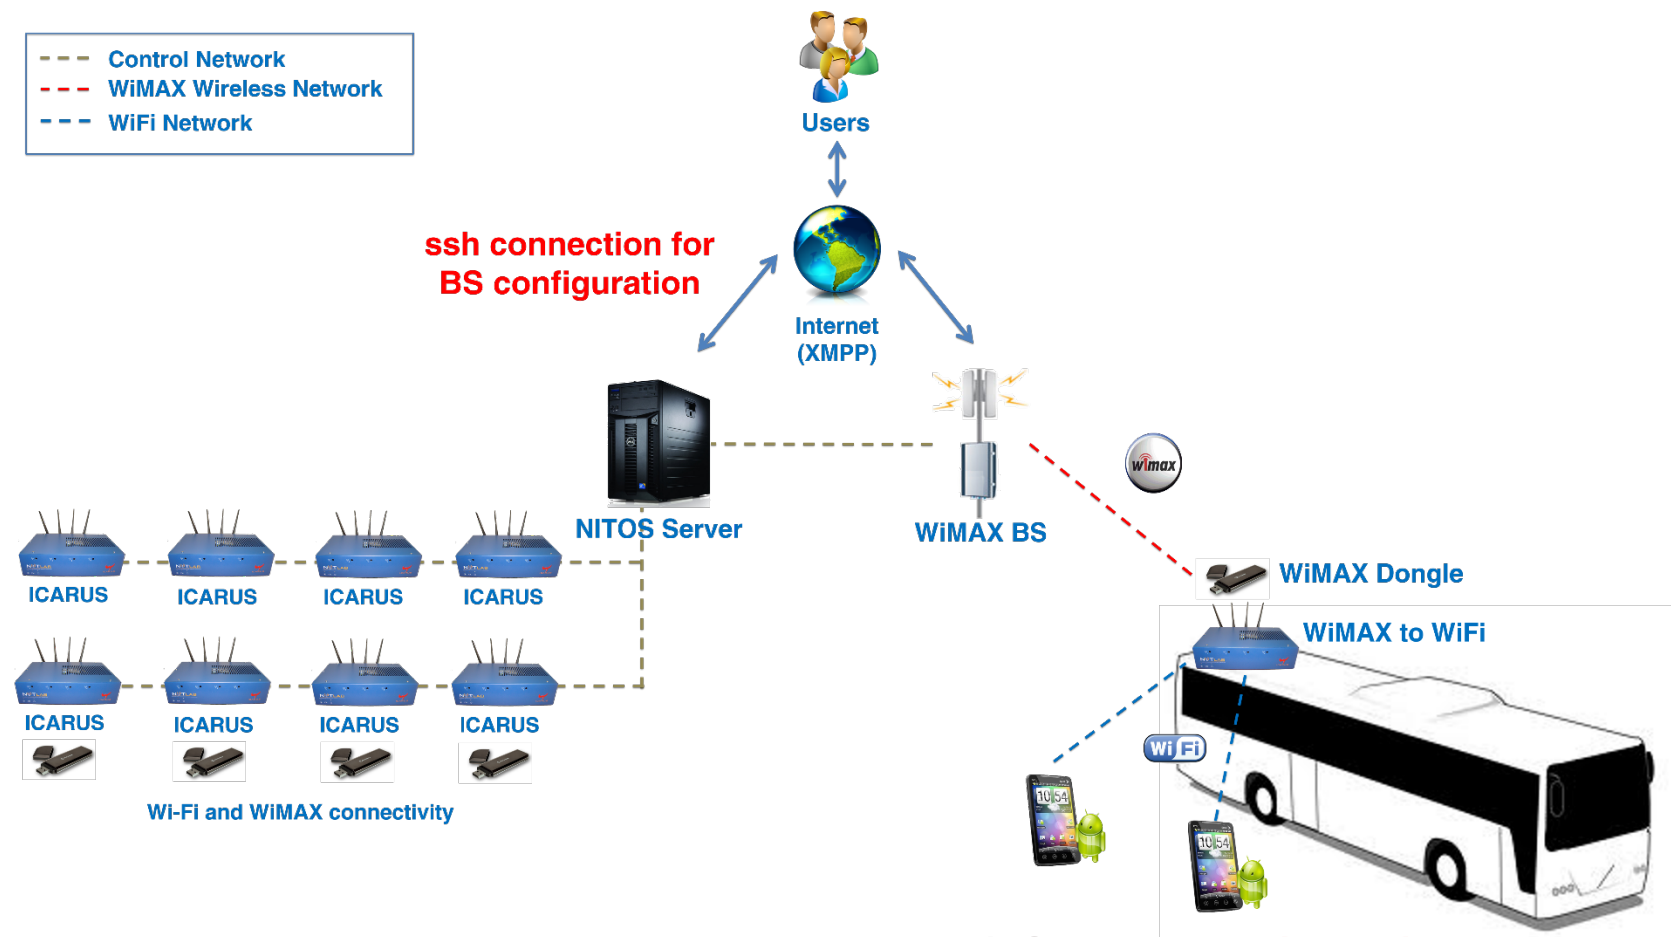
Control Network
WiMAX Wireless Network
WiFi Network

Users

ssh connection for BS configuration

Internet (XMPP)

NITOS Server

WiMAX BS

wimax

WiMAX Dongle

WiMAX to WiFi

ICARUS
ICARUS
ICARUS
ICARUS

ICARUS
ICARUS
ICARUS
ICARUS

Wi-Fi and WiMAX connectivity

Wi Fi

10 54

10 54